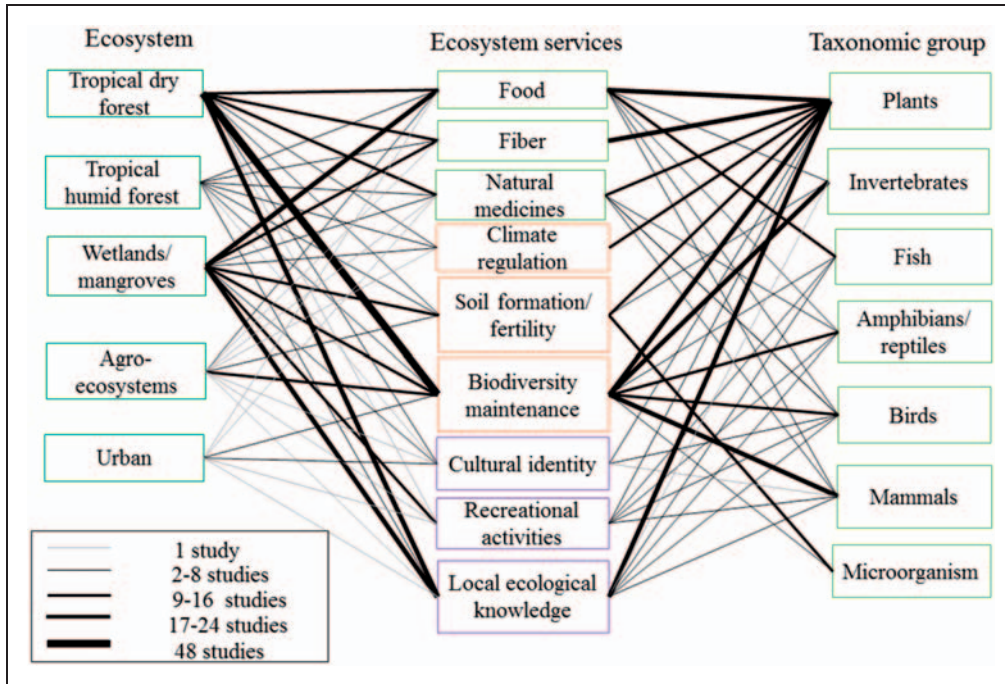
Ecosystem

Ecosystem services

Taxonomic group

Tropical dry forest

Tropical humid forest

Wetlands/ mangroves

Agro-ecosystems

Urban

Food

Fiber

Natural medicines

Climate regulation

Soil formation/ fertility

Biodiversity maintenance

Cultural identity

Recreational activities

Local ecological knowledge

Plants

Invertebrates

Fish

Amphibians/ reptiles

Birds

Mammals

Microorganism

1 study
2-8 studies
9-16 studies
17-24 studies
48 studies